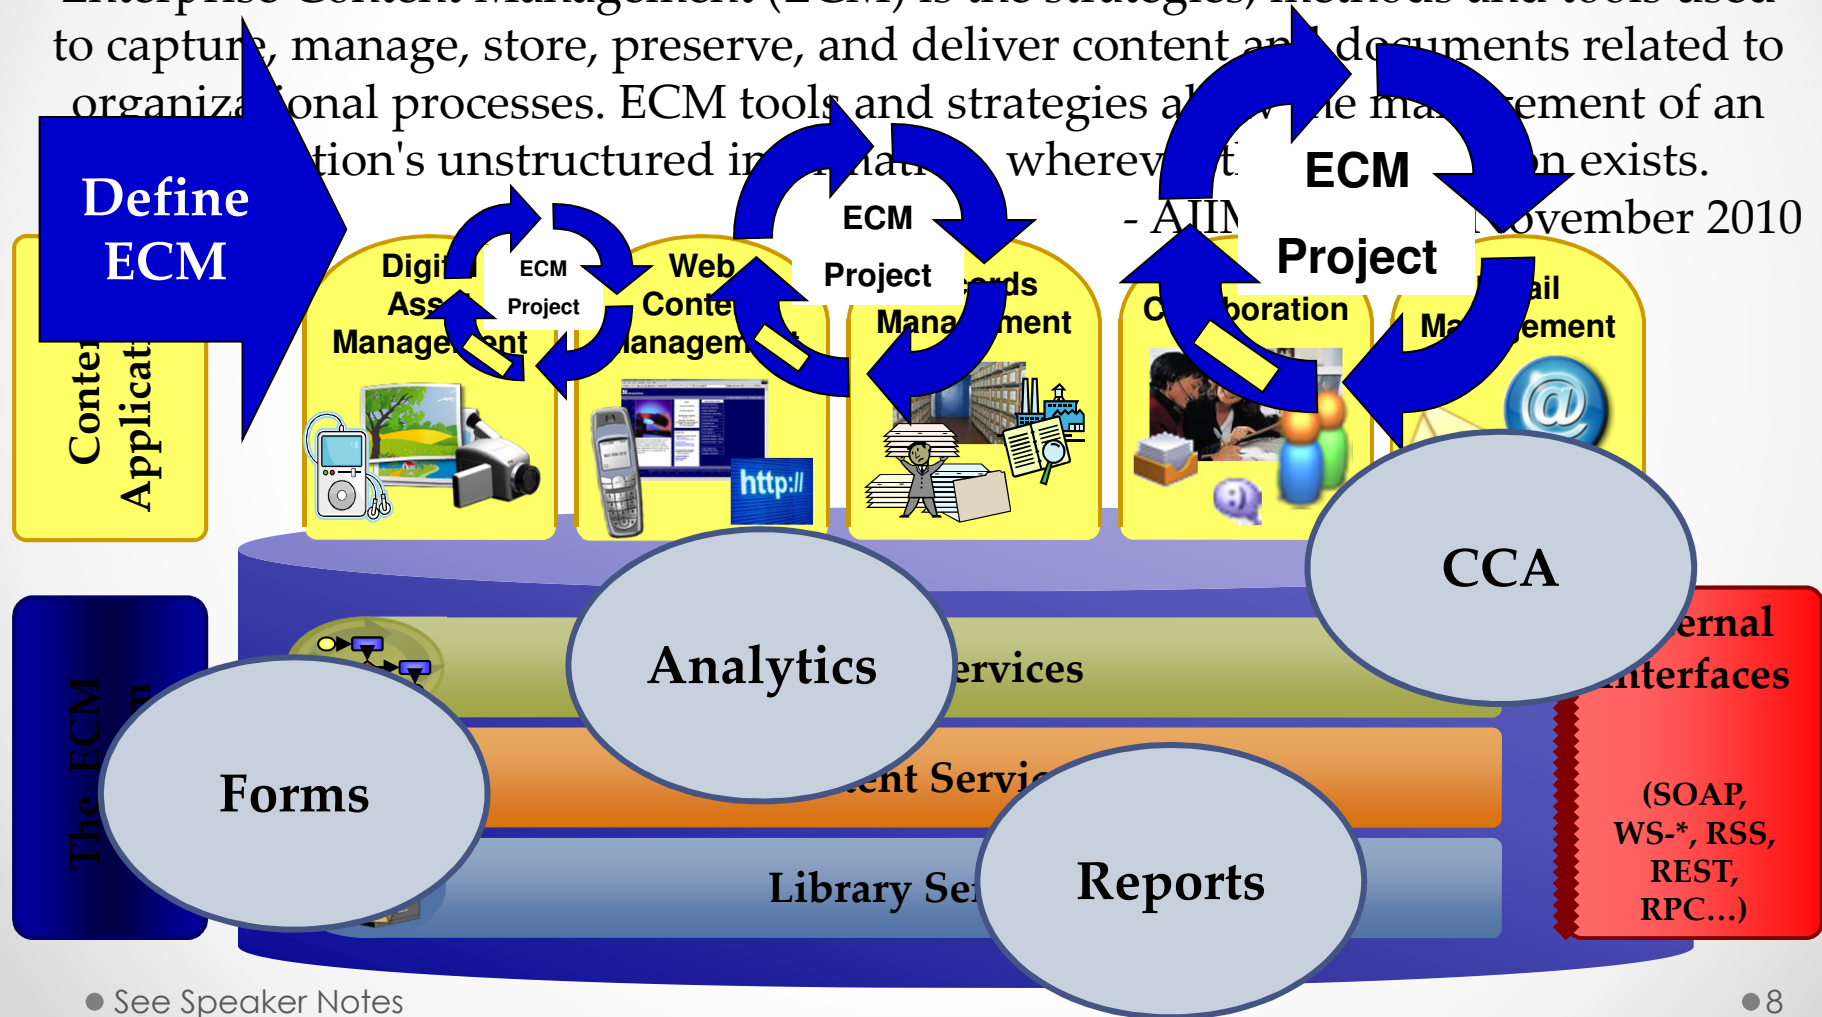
to captur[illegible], manage, store, preserve, and deliver content an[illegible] documents related to organiza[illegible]onal processes. ECM tools and strategies a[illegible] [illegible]e ma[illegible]ement of an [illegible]tion's unstructured in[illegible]ati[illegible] wherev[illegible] t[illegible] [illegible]n exists.

- AIIM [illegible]ovember 2010

Define ECM

ECM Project

ECM Project

ECM Project

Conte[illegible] Applicat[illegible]

Digit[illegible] Ass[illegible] Manage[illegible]ent

Web Conte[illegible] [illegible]anagem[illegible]

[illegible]rds Mana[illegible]ment

C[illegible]boration

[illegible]ail Ma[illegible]ement

http://

CCA

Analytics

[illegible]ervices

Forms

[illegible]ent Servi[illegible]

Reports

Library Se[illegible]

The ECM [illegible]

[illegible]ernal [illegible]nterfaces

(SOAP, WS-*, RSS, REST, RPC...)

See Speaker Notes

8